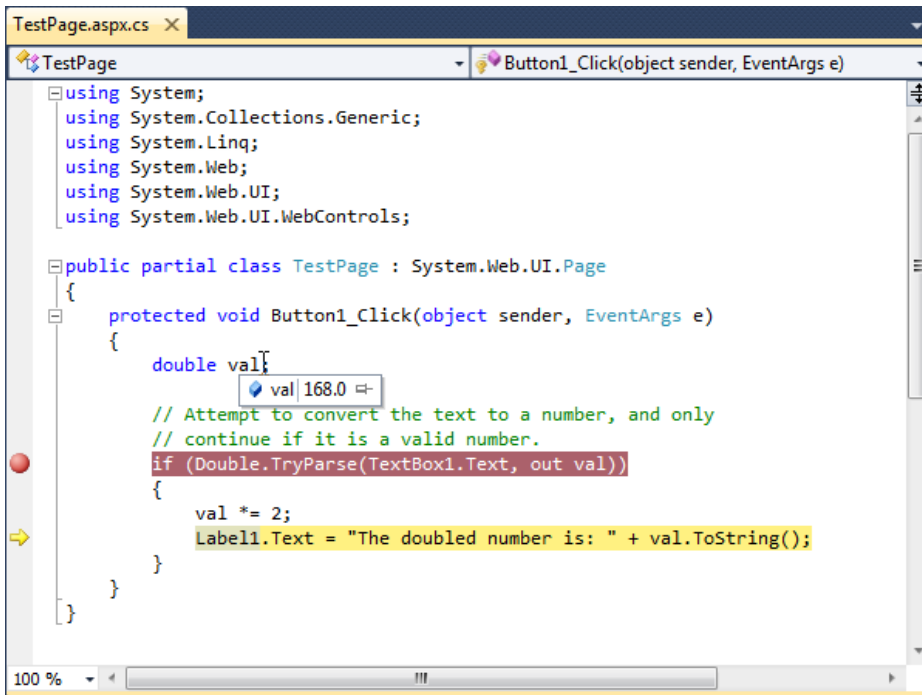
TestPage.aspx.cs ×

TestPage

Button1_Click(object sender, EventArgs e)

using System;
using System.Collections.Generic;
using System.Linq;
using System.Web;
using System.Web.UI;
using System.Web.UI.WebControls;

public partial class TestPage : System.Web.UI.Page
{
    protected void Button1_Click(object sender, EventArgs e)
    {
        double val;
val 168.0
        // Attempt to convert the text to a number, and only
        // continue if it is a valid number.
        if (Double.TryParse(TextBox1.Text, out val))
        {
            val *= 2;
            Label1.Text = "The doubled number is: " + val.ToString();
        }
    }
}

100 %